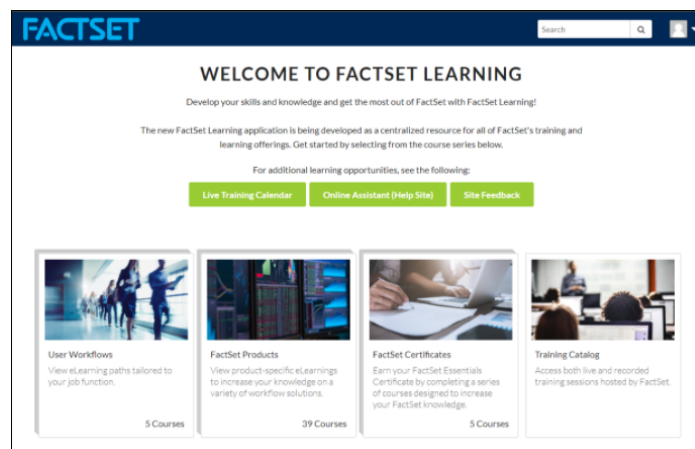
FACTSET

Search

WELCOME TO FACTSET LEARNING

Develop your skills and knowledge and get the most out of FactSet with FactSet Learning!

The new FactSet Learning application is being developed as a centralized resource for all of FactSet's training and learning offerings. Get started by selecting from the course series below.

For additional learning opportunities, see the following:

Live Training Calendar

Online Assistant (Help Site)

Site Feedback

User Workflows

View eLearning paths tailored to your job function.

5 Courses

FactSet Products

View product-specific eLearnings to increase your knowledge on a variety of workflow solutions.

39 Courses

FactSet Certificates

Earn your FactSet Essentials Certificate by completing a series of courses designed to increase your FactSet knowledge.

5 Courses

Training Catalog

Access both live and recorded training sessions hosted by FactSet.